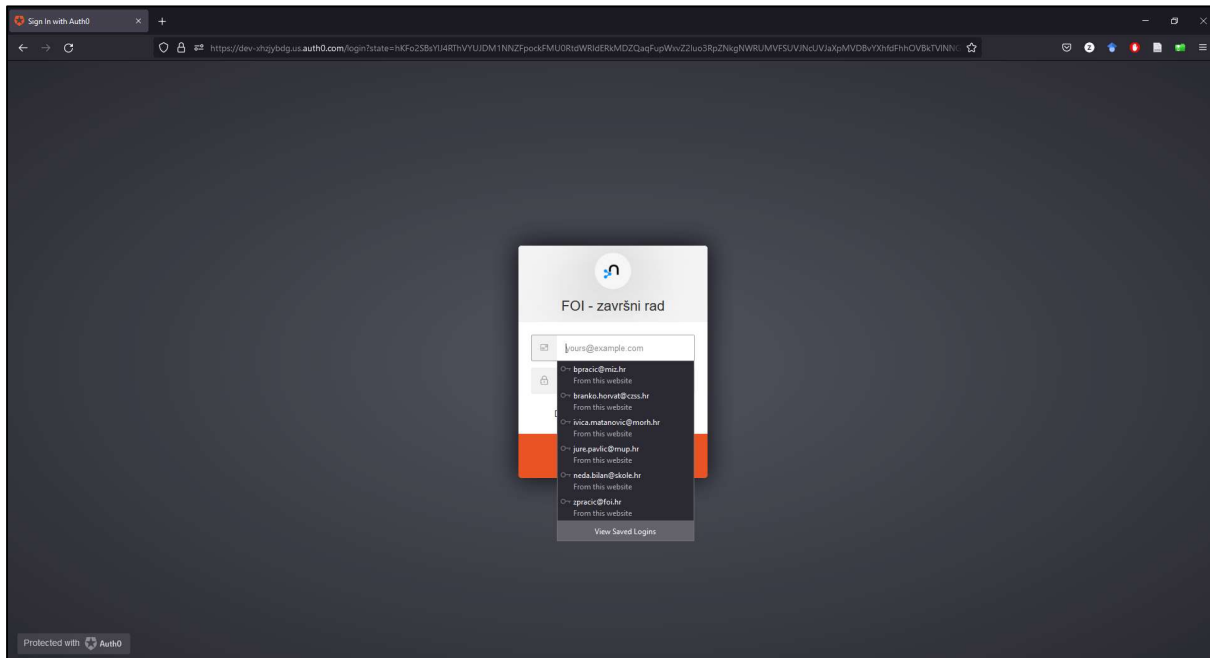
Sign In with Auth0

https://dev-xhzjybdg.us.auth0.com/login?state=hKFo2SBsYlJ4RThVYUJDM1NNZFpockFMU0RtdWRIdERkMDZQaqFupWxvZ2luo3RpZNkgNWRUMVFSUVJNcUVJaXpMVDBvYXhfdFhhOVBkTVlNN

FOI - završni rad

yours@example.com

bpracic@miz.hr
From this website
branko.horvat@czss.hr
From this website
ivica.matanovic@morh.hr
From this website
jure.pavlic@mup.hr
From this website
neda.bilan@skole.hr
From this website
zpracic@foi.hr
From this website
View Saved Logins

Protected with Auth0